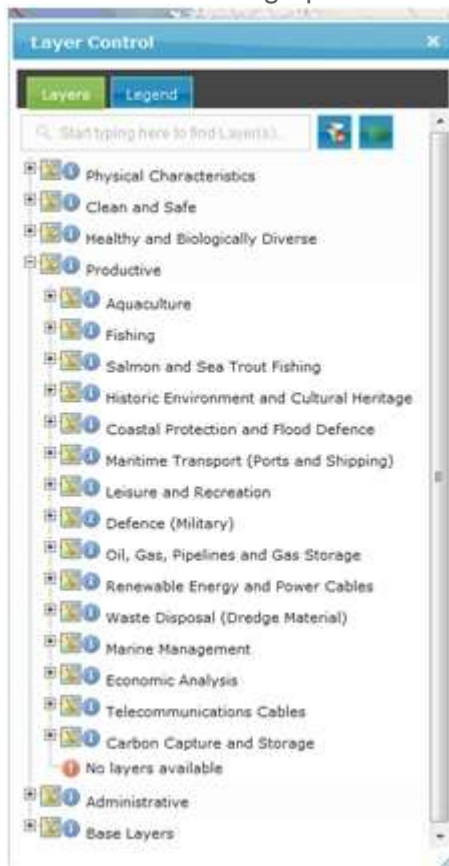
Layer Control

Layers
Legend

Start typing here to find Layer(s)...

Physical Characteristics
Clean and Safe
Healthy and Biologically Diverse
Productive
Aquaculture
Fishing
Salmon and Sea Trout Fishing
Historic Environment and Cultural Heritage
Coastal Protection and Flood Defence
Maritime Transport (Ports and Shipping)
Leisure and Recreation
Defence (Military)
Oil, Gas, Pipelines and Gas Storage
Renewable Energy and Power Cables
Waste Disposal (Dredge Material)
Marine Management
Economic Analysis
Telecommunications Cables
Carbon Capture and Storage
No layers available
Administrative
Base Layers